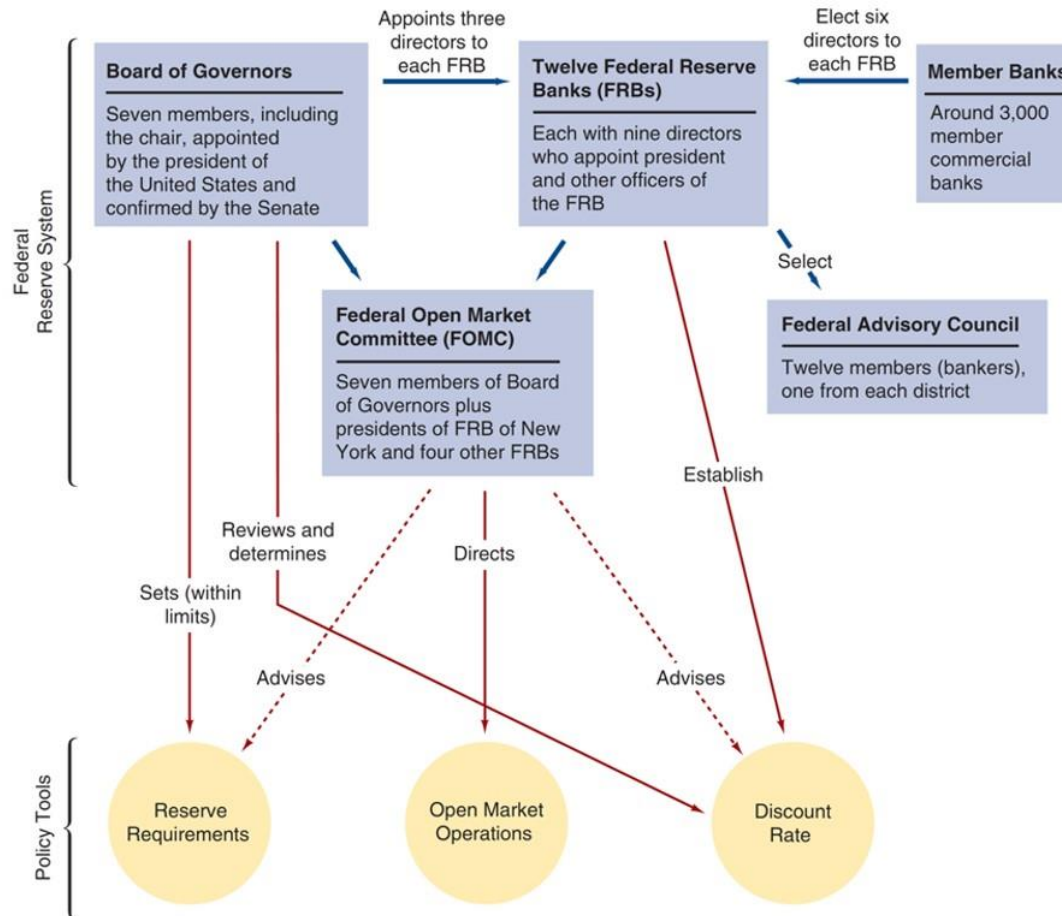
Federal Reserve System

Board of Governors

Seven members, including the chair, appointed by the president of the United States and confirmed by the Senate

Appoints three directors to each FRB

Twelve Federal Reserve Banks (FRBs)

Each with nine directors who appoint president and other officers of the FRB

Elect six directors to each FRB

Member Banks

Around 3,000 member commercial banks

Select

Federal Advisory Council

Twelve members (bankers), one from each district

Federal Open Market Committee (FOMC)

Seven members of Board of Governors plus presidents of FRB of New York and four other FRBs

Establish

Reviews and determines

Directs

Sets (within limits)

Advises

Advises

Policy Tools

Reserve Requirements

Open Market Operations

Discount Rate